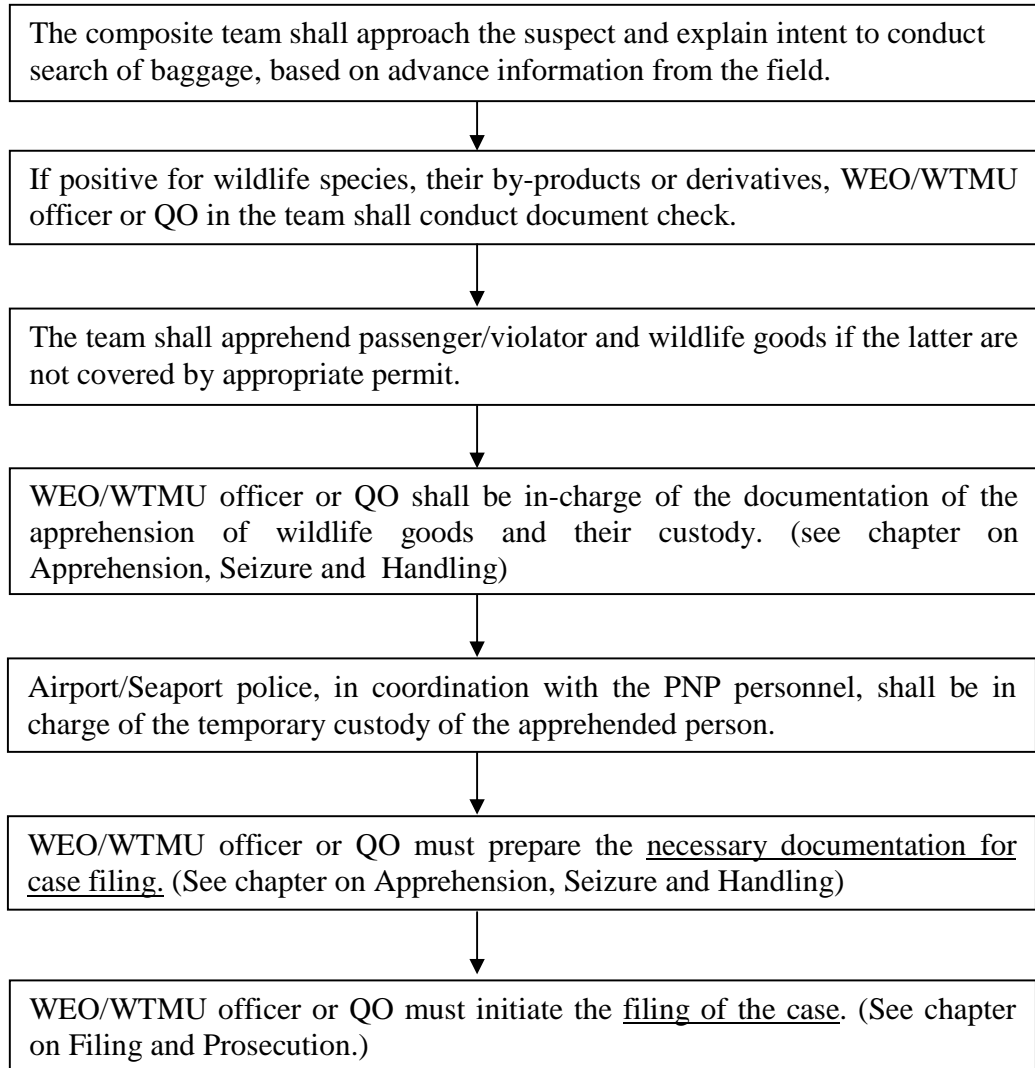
The composite team shall approach the suspect and explain intent to conduct search of baggage, based on advance information from the field.

If positive for wildlife species, their by-products or derivatives, WEO/WTMU officer or QO in the team shall conduct document check.

The team shall apprehend passenger/violator and wildlife goods if the latter are not covered by appropriate permit.

WEO/WTMU officer or QO shall be in-charge of the documentation of the apprehension of wildlife goods and their custody. (see chapter on Apprehension, Seizure and Handling)

Airport/Seaport police, in coordination with the PNP personnel, shall be in charge of the temporary custody of the apprehended person.

WEO/WTMU officer or QO must prepare the necessary documentation for case filing. (See chapter on Apprehension, Seizure and Handling)

WEO/WTMU officer or QO must initiate the filing of the case. (See chapter on Filing and Prosecution.)